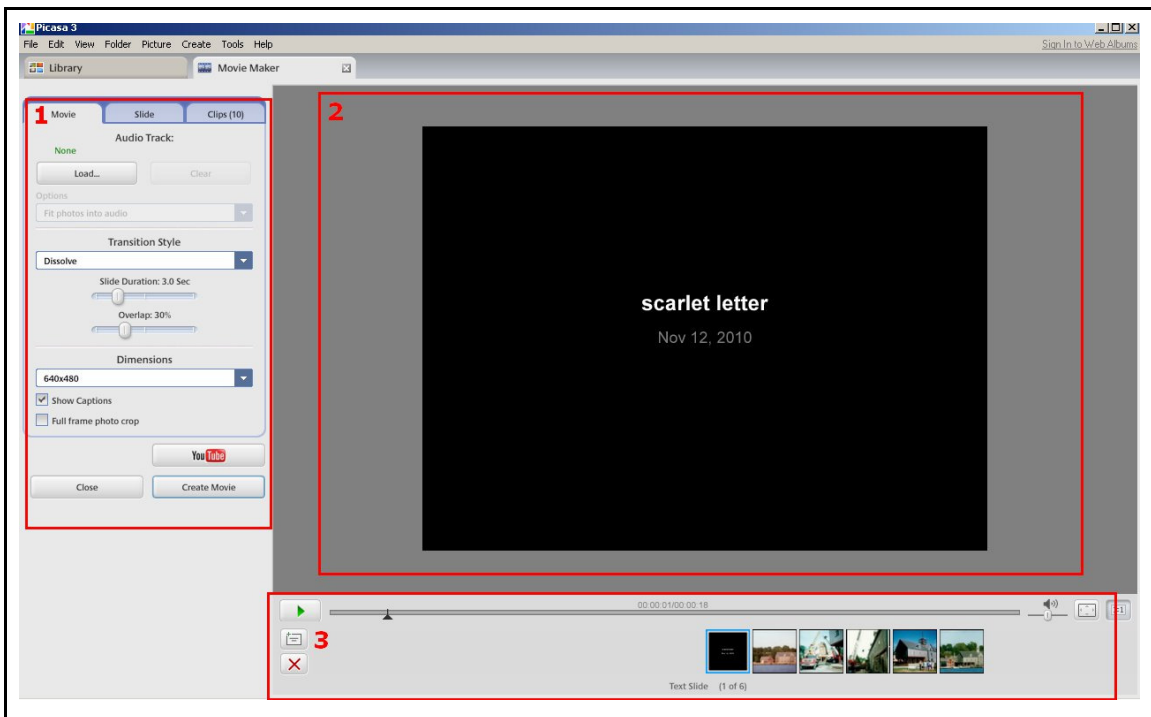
Picasa 3
File Edit View Folder Picture Create Tools Help
Sign In to Web Albums
Library
Movie Maker
1
Movie
Slide
Clips (10)
Audio Track:
None
Load...
Clear
Options
Fit photos into audio
Transition Style
Dissolve
Slide Duration: 3.0 Sec
Overlap: 30%
Dimensions
640x480
Show Captions
Full frame photo crop
YouTube
Close
Create Movie
2
scarlet letter
Nov 12, 2010
00:00:01/00:00:18
3
Text Slide (1 of 6)